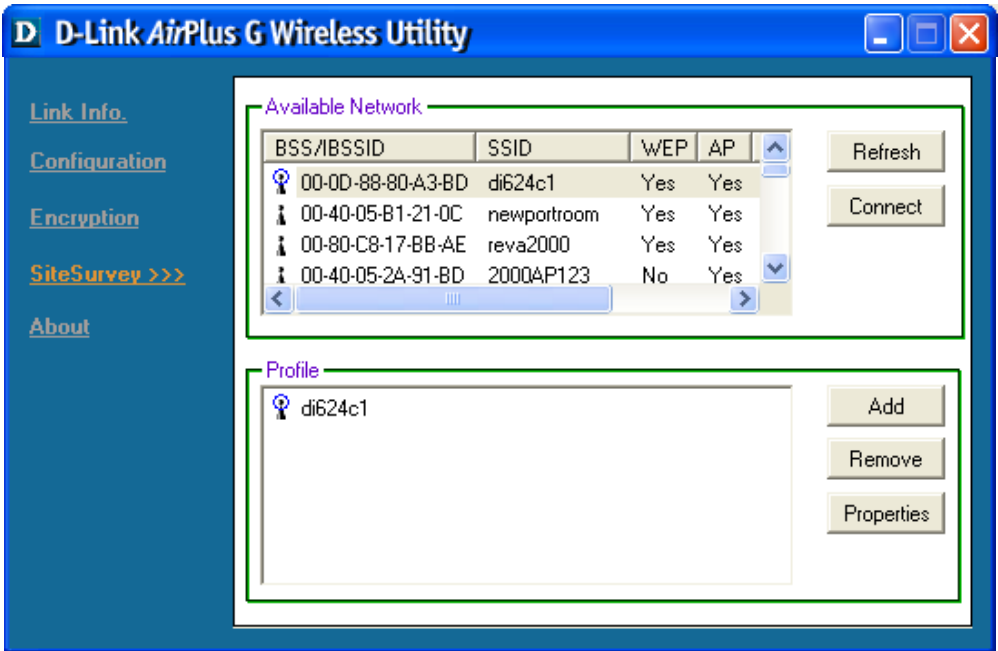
D D-Link AirPlus G Wireless Utility

Link Info.

Configuration

Encryption

SiteSurvey >>>

About

Available Network

| BSS/IBSSID | SSID | WEP | AP |
|---|---|---|---|
| 00-0D-88-80-A3-BD | di624c1 | Yes | Yes |
| 00-40-05-B1-21-0C | newportroom | Yes | Yes |
| 00-80-C8-17-BB-AE | reva2000 | Yes | Yes |
| 00-40-05-2A-91-BD | 2000AP123 | No | Yes |

Refresh

Connect

Profile

di624c1

Add

Remove

Properties